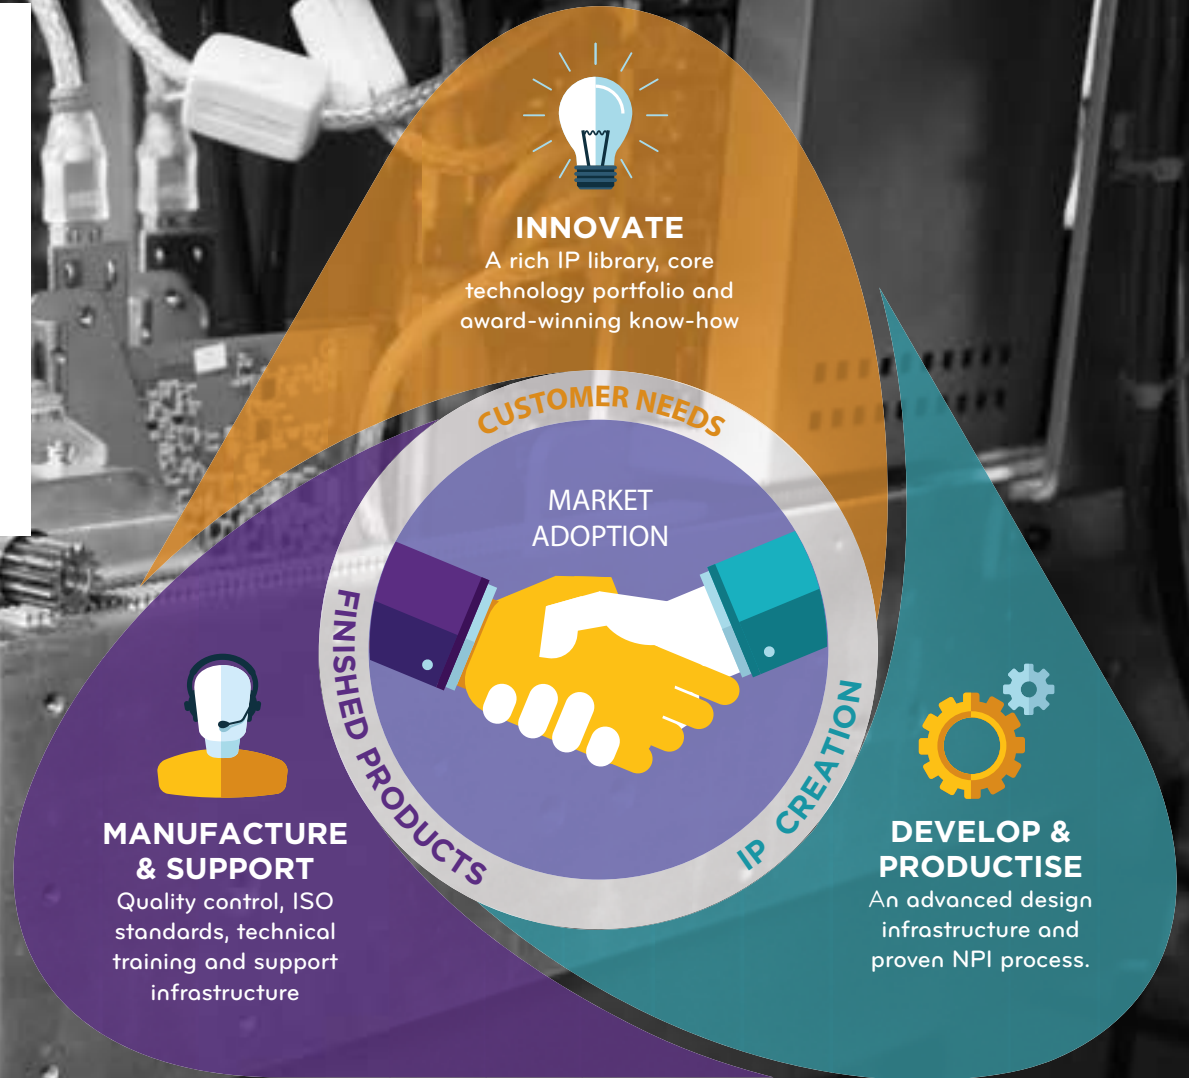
INNOVATE
A rich IP library, core technology portfolio and award-winning know-how

CUSTOMER NEEDS

MARKET ADOPTION

FINISHED PRODUCTS

IP CREATION

MANUFACTURE & SUPPORT
Quality control, ISO standards, technical training and support infrastructure

DEVELOP & PRODUCTISE
An advanced design infrastructure and proven NPI process.